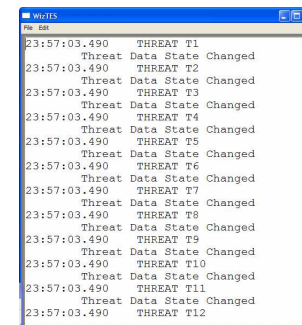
WizTES
File Edit
23:57:03.490 THREAT T1
Threat Data State Changed
23:57:03.490 THREAT T2
Threat Data State Changed
23:57:03.490 THREAT T3
Threat Data State Changed
23:57:03.490 THREAT T4
Threat Data State Changed
23:57:03.490 THREAT T5
Threat Data State Changed
23:57:03.490 THREAT T6
Threat Data State Changed
23:57:03.490 THREAT T7
Threat Data State Changed
23:57:03.490 THREAT T8
Threat Data State Changed
23:57:03.490 THREAT T9
Threat Data State Changed
23:57:03.490 THREAT T10
Threat Data State Changed
23:57:03.490 THREAT T11
Threat Data State Changed
23:57:03.490 THREAT T12